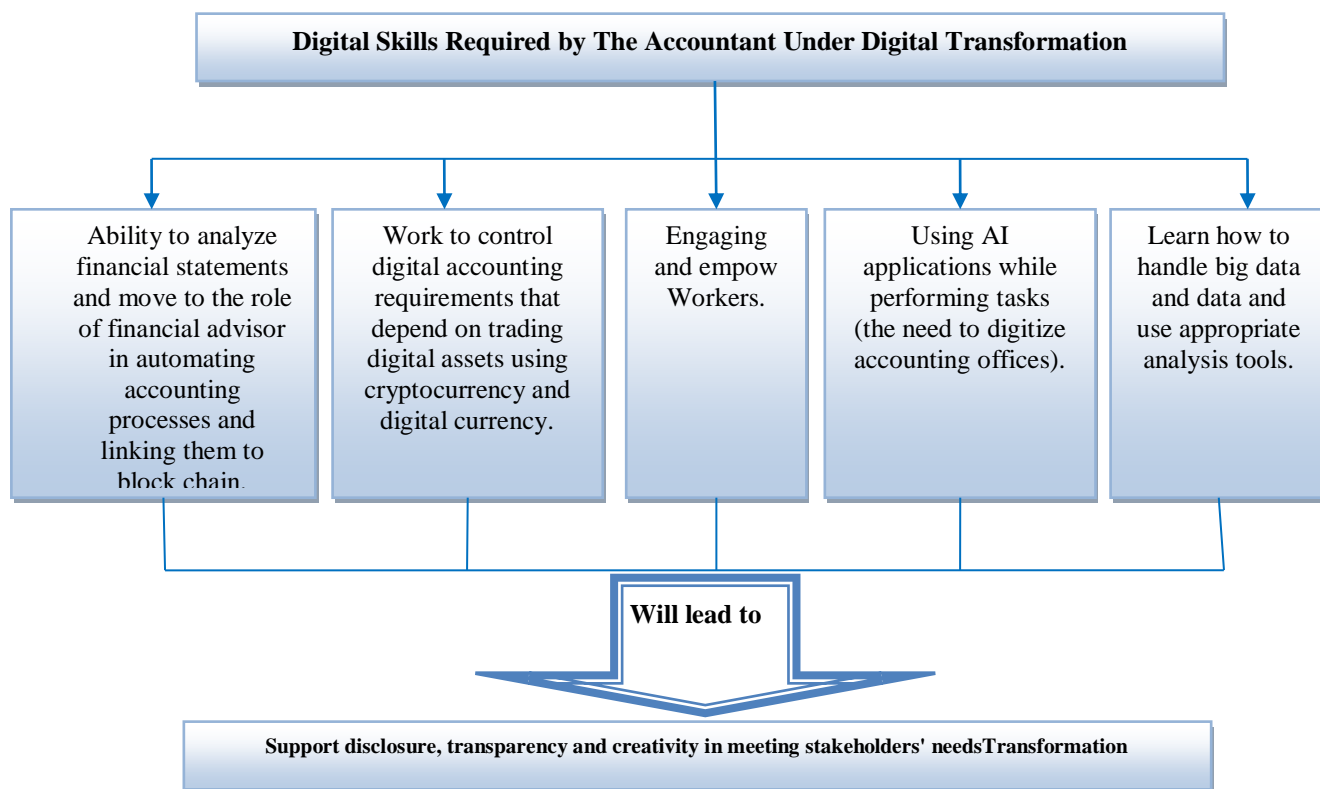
Digital Skills Required by The Accountant Under Digital Transformation

Ability to analyze financial statements and move to the role of financial advisor in automating accounting processes and linking them to block chain.

Work to control digital accounting requirements that depend on trading digital assets using cryptocurrency and digital currency.

Engaging and empow Workers.

Using AI applications while performing tasks (the need to digitize accounting offices).

Learn how to handle big data and data and use appropriate analysis tools.

Will lead to

Support disclosure, transparency and creativity in meeting stakeholders' needsTransformation